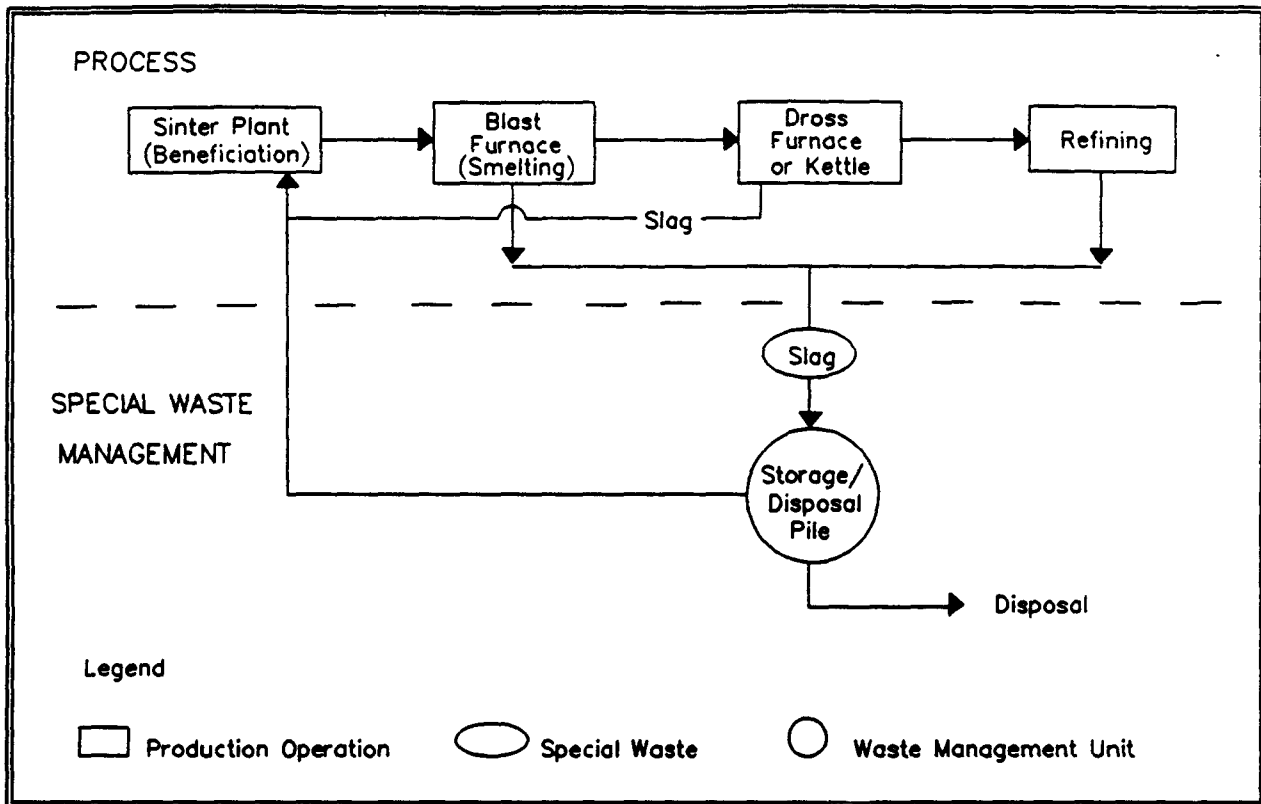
PROCESS

Sinter Plant (Beneficiation)

Blast Furnace (Smelting)

Dross Furnace or Kettle

Refining

Slag

Slag

SPECIAL WASTE MANAGEMENT

Storage/ Disposal Pile

Disposal

Legend

Production Operation

Special Waste

Waste Management Unit